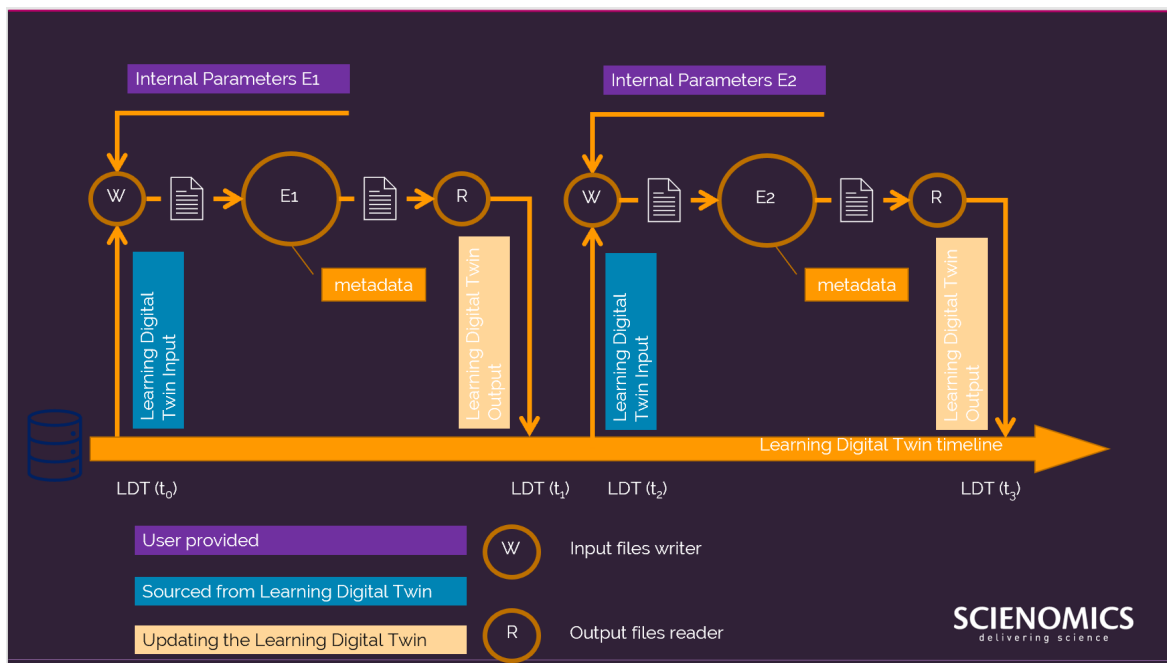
Internal Parameters E1

Internal Parameters E2

W

E1

R

W

E2

R

metadata

metadata

Learning Digital Twin Input

Learning Digital Twin Output

Learning Digital Twin Input

Learning Digital Twin Output

Learning Digital Twin timeline

LDT ($t_0$)

LDT ($t_1$)

LDT ($t_2$)

LDT ($t_3$)

User provided

Sourced from Learning Digital Twin

Updating the Learning Digital Twin

W

Input files writer

R

Output files reader

SCIENOMICS
delivering science